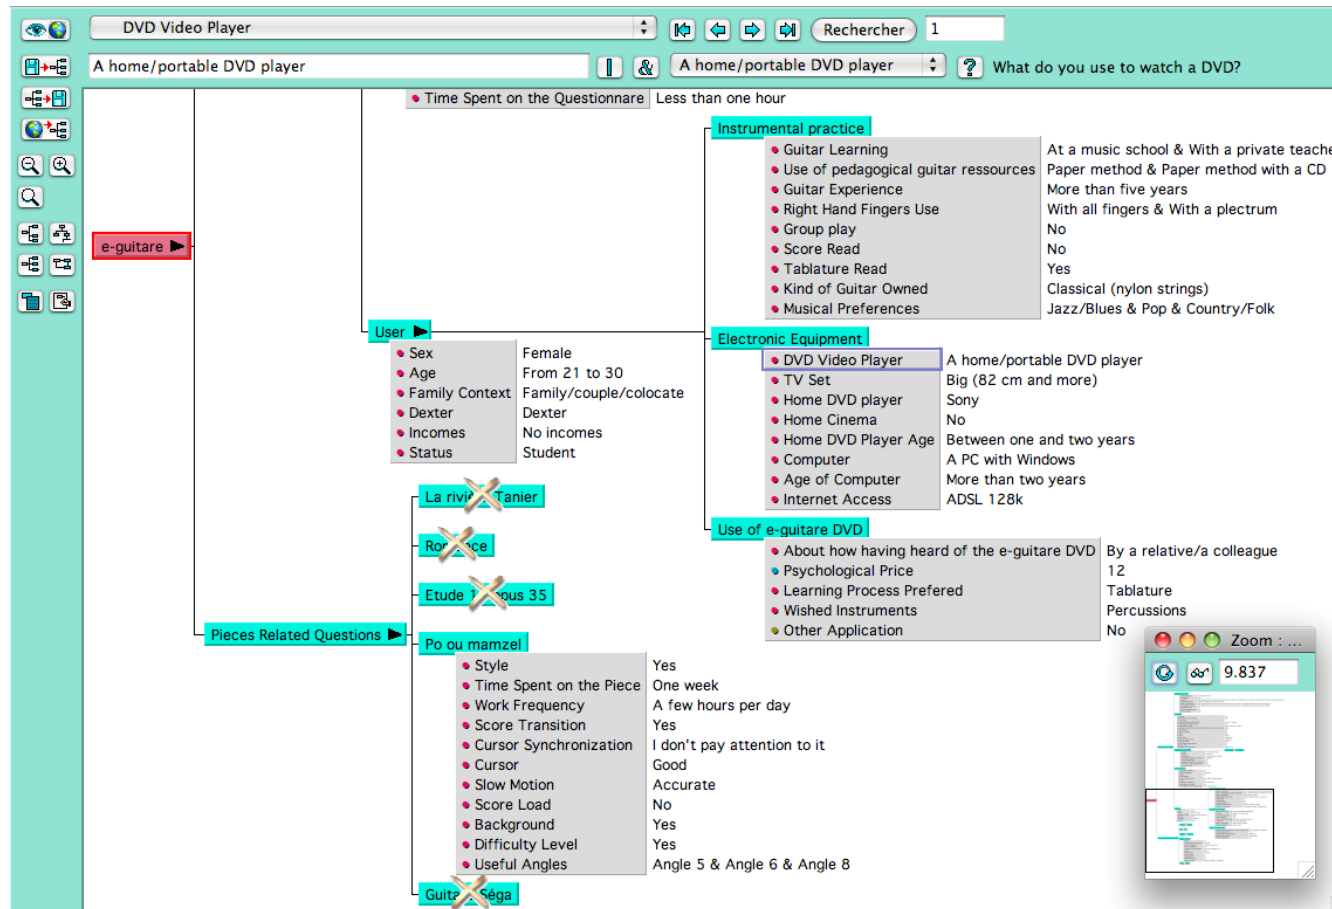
DVD Video Player

Rechercher 1

A home/portable DVD player

A home/portable DVD player

What do you use to watch a DVD?

• Time Spent on the Questionnare Less than one hour

e-guitare

Instrumental practice

| | |
|---|---|
| • Guitar Learning | At a music school & With a private teache |
| • Use of pedagogical guitar ressources | Paper method & Paper method with a CD |
| • Guitar Experience | More than five years |
| • Right Hand Fingers Use | With all fingers & With a plectrum |
| • Group play | No |
| • Score Read | No |
| • Tablature Read | Yes |
| • Kind of Guitar Owned | Classical (nylon strings) |
| • Musical Preferences | Jazz/Blues & Pop & Country/Folk |

User

| | |
|---|---|
| • Sex | Female |
| • Age | From 21 to 30 |
| • Family Context | Family/couple/colocate |
| • Dexter | Dexter |
| • Incomes | No incomes |
| • Status | Student |

Electronic Equipment

| | |
|---|---|
| • DVD Video Player | A home/portable DVD player |
| • TV Set | Big (82 cm and more) |
| • Home DVD player | Sony |
| • Home Cinema | No |
| • Home DVD Player Age | Between one and two years |
| • Computer | A PC with Windows |
| • Age of Computer | More than two years |
| • Internet Access | ADSL 128k |

La rivi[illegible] Tanier

Ro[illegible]ce

Etude 1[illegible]ous 35

Use of e-guitare DVD

| | |
|---|---|
| • About how having heard of the e-guitare DVD | By a relative/a colleague |
| • Psychological Price | 12 |
| • Learning Process Prefered | Tablature |
| • Wished Instruments | Percussions |
| • Other Application | No |

Pieces Related Questions

Po ou mamzel

| | |
|---|---|
| • Style | Yes |
| • Time Spent on the Piece | One week |
| • Work Frequency | A few hours per day |
| • Score Transition | Yes |
| • Cursor Synchronization | I don't pay attention to it |
| • Cursor | Good |
| • Slow Motion | Accurate |
| • Score Load | No |
| • Background | Yes |
| • Difficulty Level | Yes |
| • Useful Angles | Angle 5 & Angle 6 & Angle 8 |

Guita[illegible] Séga

Zoom : ...

9.837